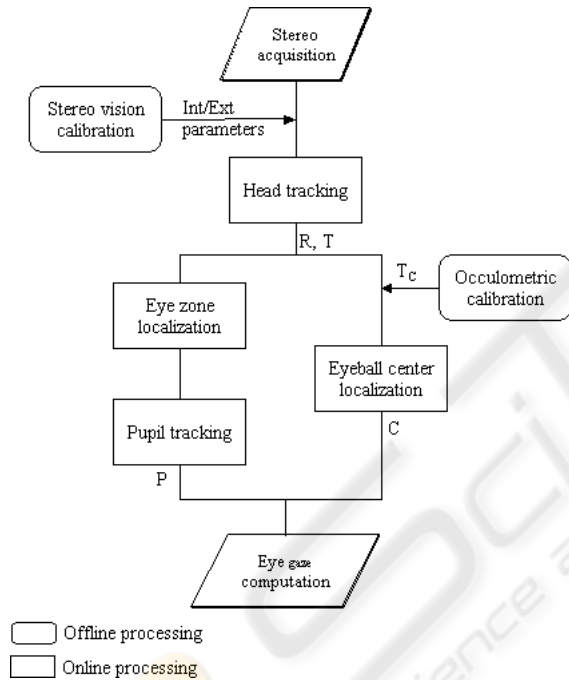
Stereo acquisition

Stereo vision calibration

Int/Ext parameters

Head tracking

R, T

$T_C$

Occulometric calibration

Eye zone localization

Eyeball center localization

C

Pupil tracking

P

Eye gaze computation

Offline processing

Online processing